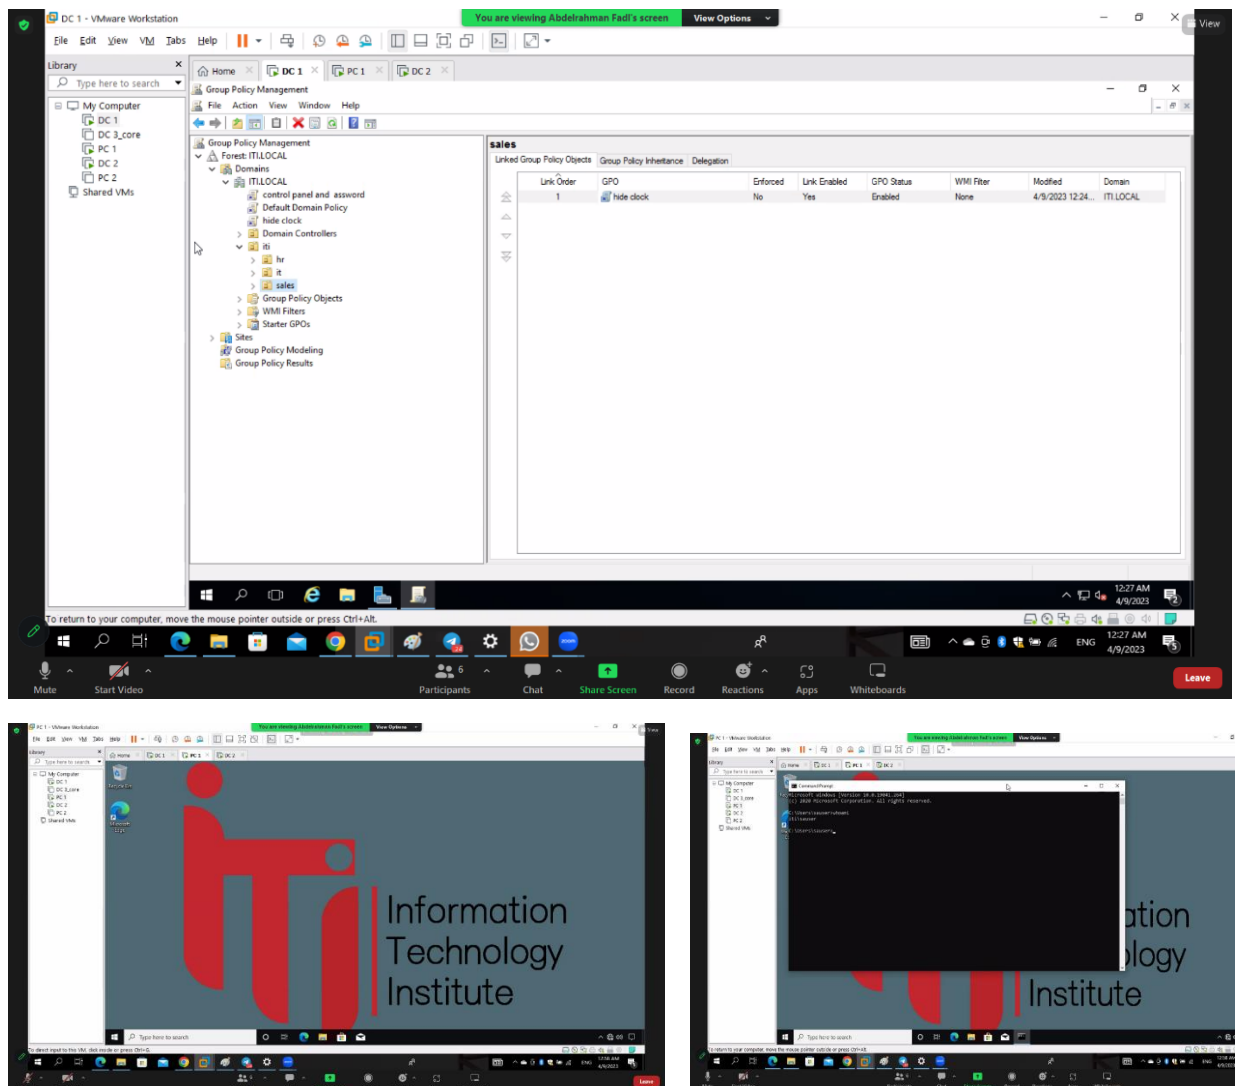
DC 1 - VMware Workstation

You are viewing Abdelrahman Fadl's screen View Options

View

File Edit View VM Tabs Help

Library

Type here to search

My Computer
DC 1
DC 3_core
PC 1
DC 2
PC 2
Shared VMs

Home DC 1 PC 1 DC 2

Group Policy Management

File Action View Window Help

Group Policy Management
Forest: ITI.LOCAL
Domains
ITI.LOCAL
control panel and asword
Default Domain Policy
hide clock
Domain Controllers
iti
hr
it
sales
Group Policy Objects
WMI Filters
Starter GPOs
Sites
Group Policy Modeling
Group Policy Results

sales

Linked Group Policy Objects | Group Policy Inheritance | Delegation

| Link Order | GPO | Enforced | Link Enabled | GPO Status | WMI Filter | Modified | Domain |
|---|---|---|---|---|---|---|---|
| 1 | hide clock | No | Yes | Enabled | None | 4/9/2023 12:24... | ITI.LOCAL |

12:27 AM
4/9/2023

To return to your computer, move the mouse pointer outside or press Ctrl+Alt.

ENG 12:27 AM 4/9/2023

Mute Start Video Participants 6 Chat Share Screen Record Reactions Apps Whiteboards Leave

PC 1 - VMware Workstation
You are viewing Abdelrahman Fadl's screen View Options
Information Technology Institute
Type here to search

PC 1 - VMware Workstation
You are viewing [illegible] screen View Options
Command Prompt
Microsoft Windows [Version 10.0.19041.264]
(c) 2020 Microsoft Corporation. All rights reserved.
C:\Users\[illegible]>whoami
iti\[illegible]
C:\Users\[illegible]>
ation
ology
Institute
Type here to search